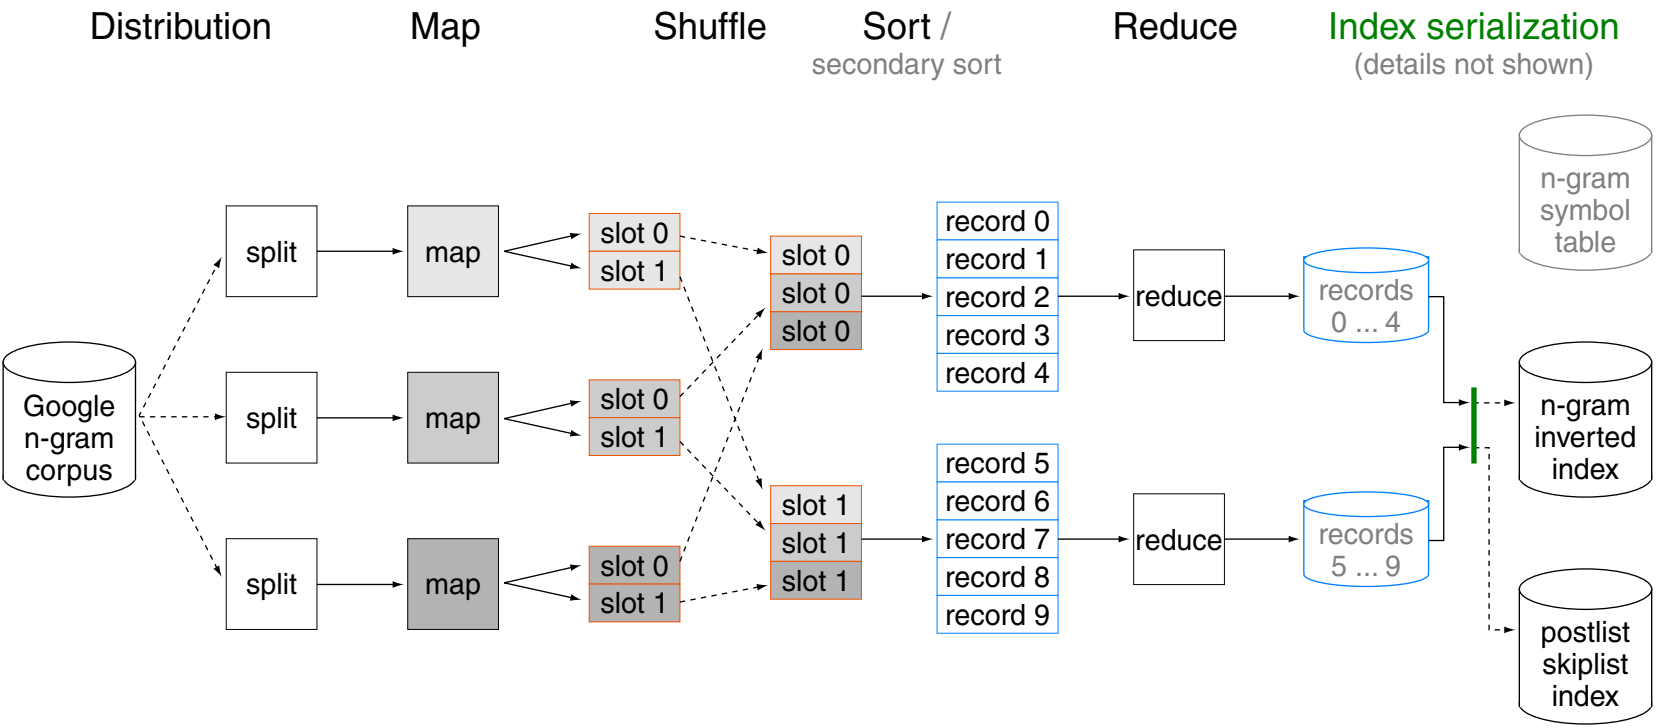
Distribution Map Shuffle Sort / secondary sort Reduce Index serialization (details not shown)

n-gram symbol table

Google n-gram corpus

split

split

split

map

map

map

slot 0
slot 1

slot 0
slot 1

slot 0
slot 1

slot 0
slot 0
slot 0

slot 1
slot 1
slot 1

record 0
record 1
record 2
record 3
record 4

record 5
record 6
record 7
record 8
record 9

reduce

reduce

records 0 ... 4

records 5 ... 9

n-gram inverted index

postlist skiplist index